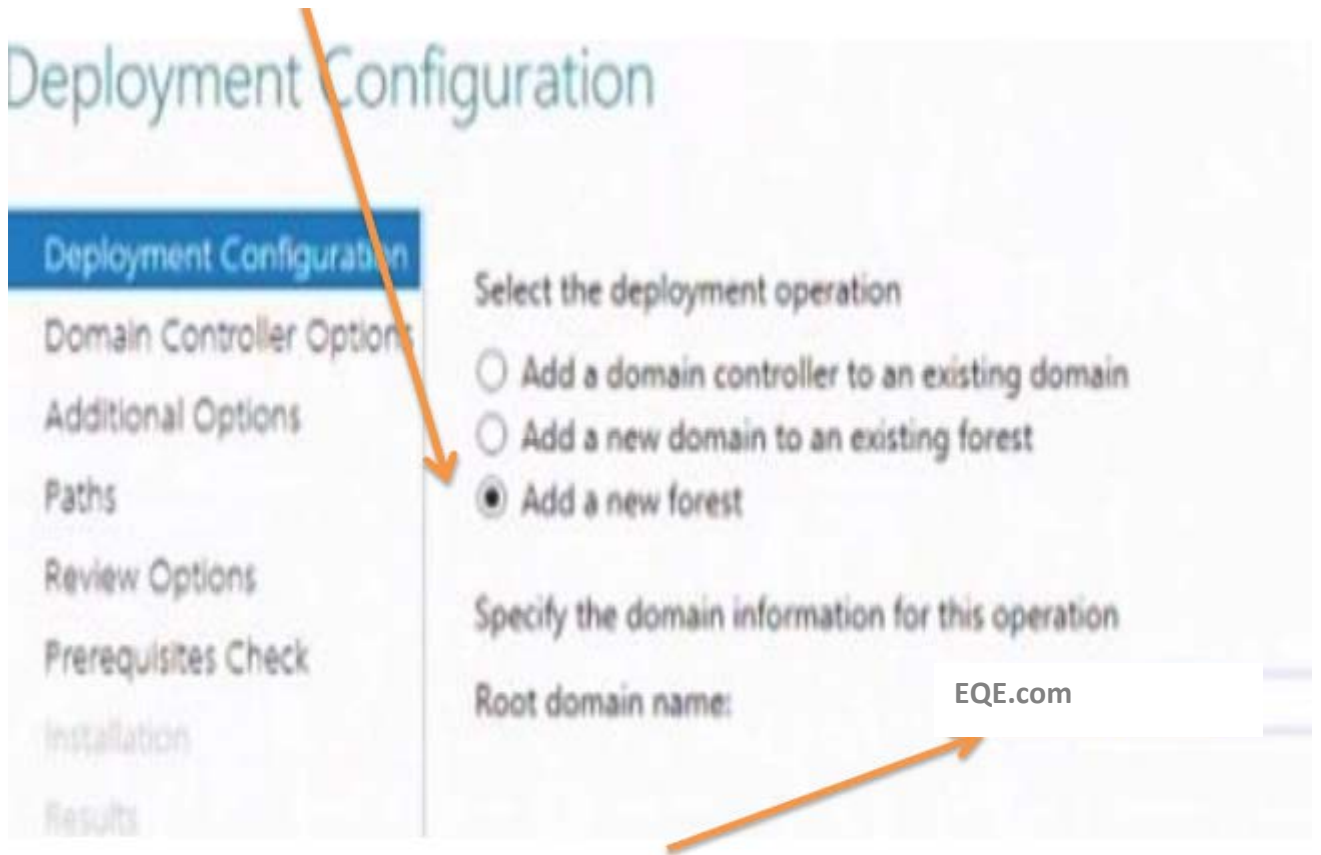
Deployment Configuration

Deployment Configuration
Domain Controller Options
Additional Options
Paths
Review Options
Prerequisites Check
Installation
Results

Select the deployment operation

○ Add a domain controller to an existing domain
○ Add a new domain to an existing forest
◉ Add a new forest

Specify the domain information for this operation

Root domain name: EQE.com